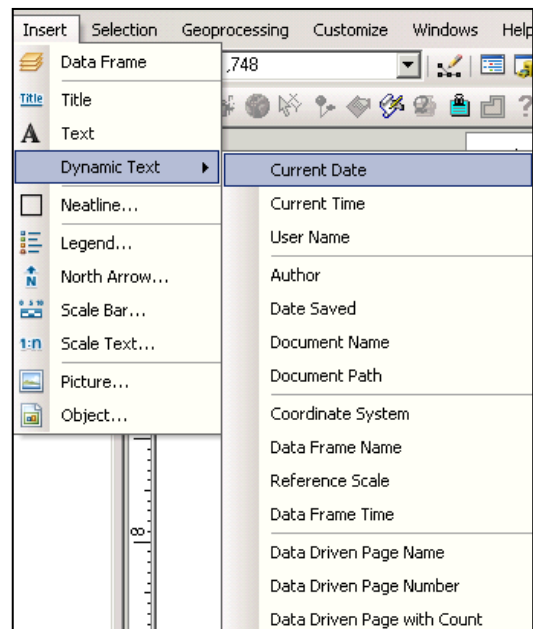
Insert Selection Geoprocessing Customize Windows Help

Data Frame
Title
Text
Dynamic Text
Neatline...
Legend...
North Arrow...
Scale Bar...
Scale Text...
Picture...
Object...

,748

Current Date
Current Time
User Name
Author
Date Saved
Document Name
Document Path
Coordinate System
Data Frame Name
Reference Scale
Data Frame Time
Data Driven Page Name
Data Driven Page Number
Data Driven Page with Count

Title
1:n
8